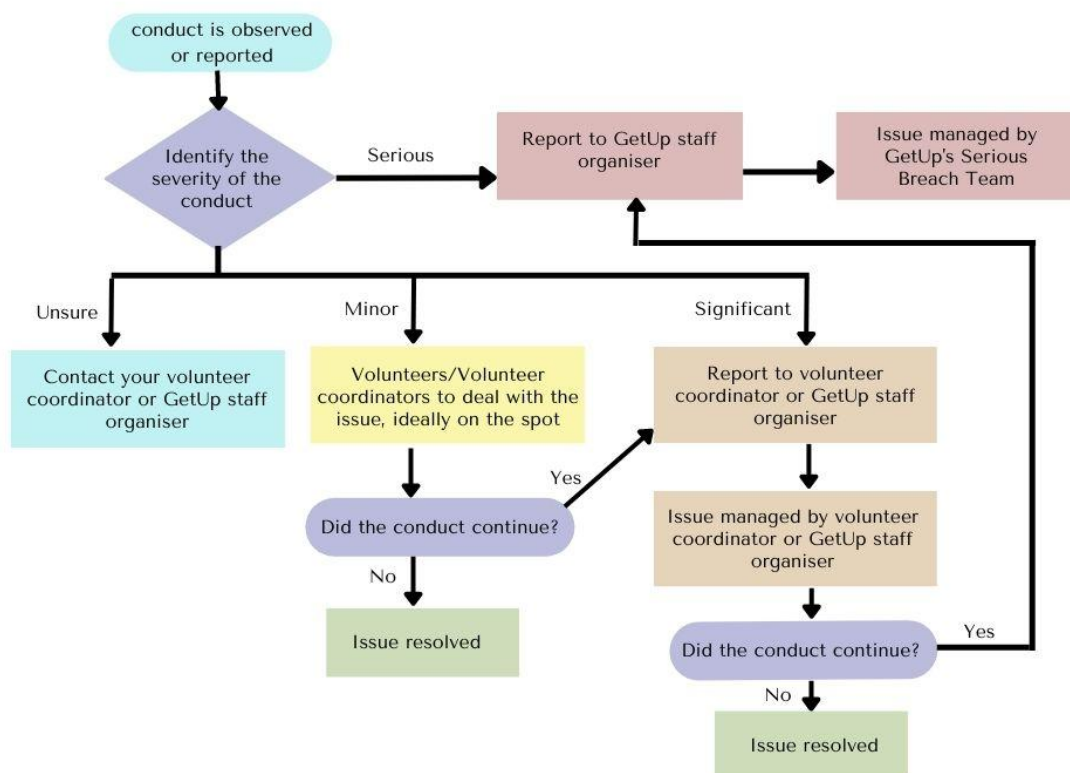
conduct is observed or reported

Identify the severity of the conduct

Serious

Report to GetUp staff organiser

Issue managed by GetUp's Serious Breach Team

Unsure

Contact your volunteer coordinator or GetUp staff organiser

Minor

Volunteers/Volunteer coordinators to deal with the issue, ideally on the spot

Did the conduct continue?

Yes

No

Issue resolved

Significant

Report to volunteer coordinator or GetUp staff organiser

Issue managed by volunteer coordinator or GetUp staff organiser

Did the conduct continue?

Yes

No

Issue resolved